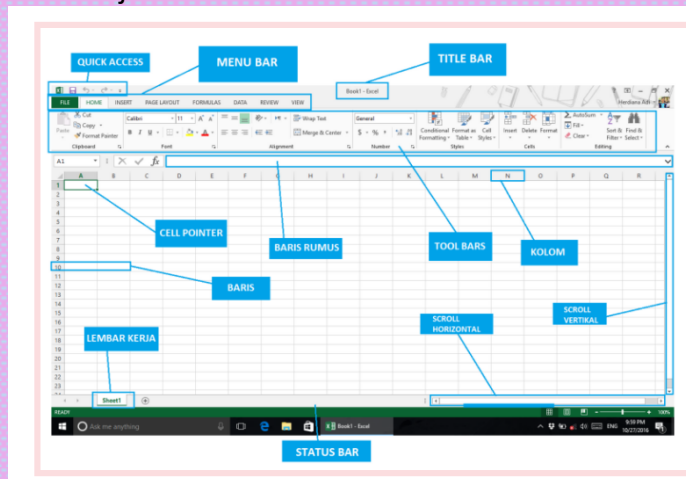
QUICK ACCESS

MENU BAR

TITLE BAR

Book1 - Excel

Herdiana Rifi

FILE HOME INSERT PAGE LAYOUT FORMULAS DATA REVIEW VIEW

Cut

Copy

Format Painter

Paste

Clipboard

Calibri 11

B I U

Font

Wrap Text

Merge & Center

Alignment

General

$ % ,

Number

Conditional Formatting

Format as Table

Cell Styles

Styles

Insert Delete Format

Cells

AutoSum

Fill

Clear

Sort & Filter

Find & Select

Editing

A1

fx

A B C D E F G H I J K L M N O P Q R

1 2 3 4 5 6 7 8 9 10 11 12 13 14 15 16 17 18 19 20 21 22 23 24 25

CELL POINTER

BARIS RUMUS

TOOL BARS

KOLOM

BARIS

SCROLL HORIZONTAL

SCROLL VERTIKAL

LEMBAR KERJA

Sheet1

READY

100%

Ask me anything

Book1 - Excel

ENG

9:59 PM
10/27/2016

STATUS BAR